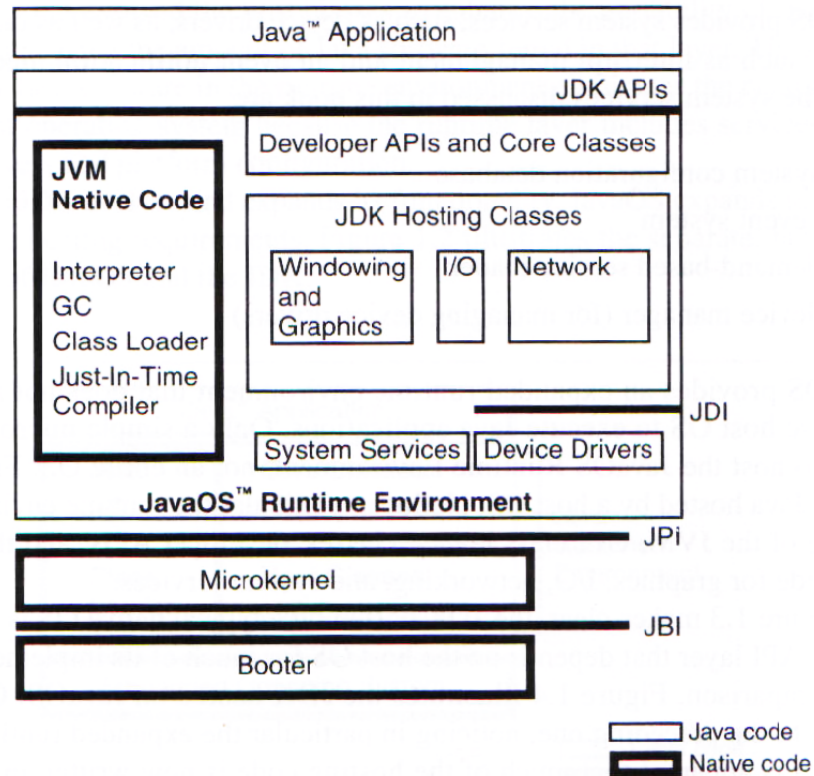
Java™ Application

JDK APIs

Developer APIs and Core Classes

JVM
Native Code

Interpreter
GC
Class Loader
Just-In-Time Compiler

JDK Hosting Classes

Windowing and Graphics

I/O

Network

JDI

System Services

Device Drivers

JavaOS™ Runtime Environment

JPi

Microkernel

JBI

Booter

Java code

Native code